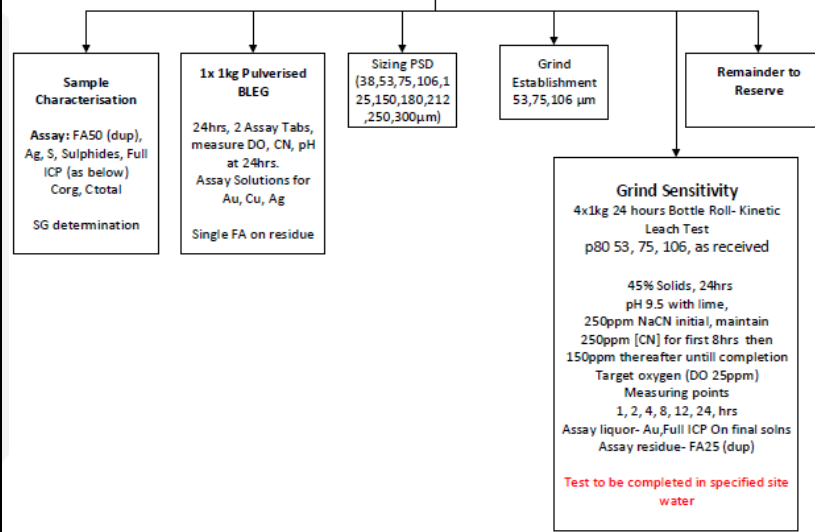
Sample Characterisation

Assay: FA50 (dup), Ag, S, Sulphides, Full ICP (as below)
Corg, Ctotal

SG determination

1x 1kg Pulverised BLEG

24hrs, 2 Assay Tabs, measure DO, CN, pH at 24hrs.
Assay Solutions for Au, Cu, Ag

Single FA on residue

Sizing PSD (38,53,75,106,125,150,180,212,250,300µm)

Grind Establishment
53,75,106 µm

Remainder to Reserve

Grind Sensitivity
4x1kg 24 hours Bottle Roll- Kinetic Leach Test
p80 53, 75, 106, as received

45% Solids, 24hrs
pH 9.5 with lime,
250ppm NaCN initial, maintain
250ppm [CN] for first 8hrs then
150ppm thereafter untill completion
Target oxygen (DO 25ppm)
Measuring points
1, 2, 4, 8, 12, 24, hrs
Assay liquor- Au,Full ICP On final solns
Assay residue- FA25 (dup)

Test to be completed in specified site water